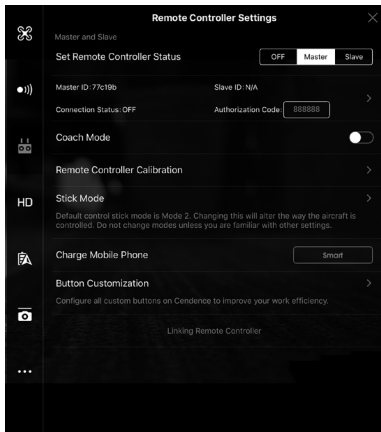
Remote Controller Settings

Master and Slave

Set Remote Controller Status

OFF | Master | Slave

Master ID: 77c19b

Slave ID: N/A

Connection Status: OFF

Authorization Code: 888888

Coach Mode

Remote Controller Calibration

Stick Mode

Default control stick mode is Mode 2. Changing this will alter the way the aircraft is controlled. Do not change modes unless you are familiar with other settings.

Charge Mobile Phone

Smart

Button Customization

Configure all custom buttons on Cendence to improve your work efficiency.

Linking Remote Controller

HD